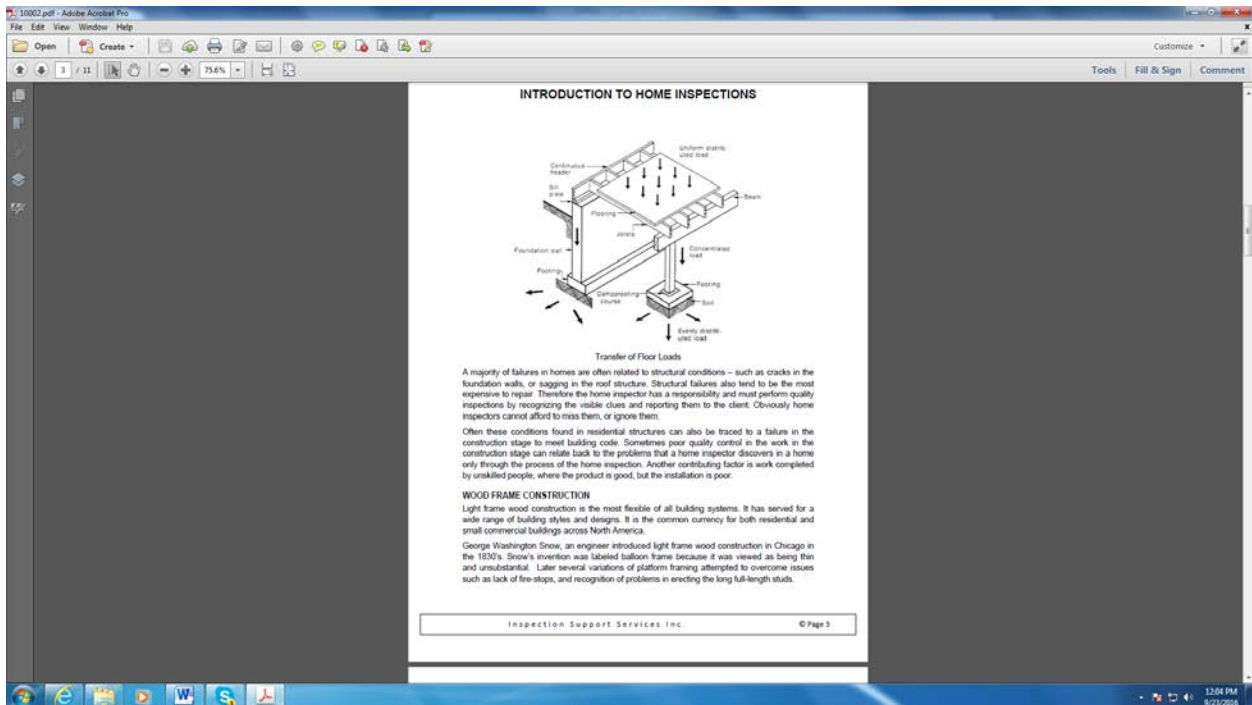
10002.pdf - Adobe Acrobat Pro
File Edit View Window Help
Open Create
Customize
3 / 11 75.6%
Tools Fill & Sign Comment

INTRODUCTION TO HOME INSPECTIONS

Uniform distributed load
Continuous header
Sill plate
Beam
Flooring
Joists
Foundation wall
Concentrated load
Footings
Footing
Dampproofing course
Soil
Evenly distributed load

Transfer of Floor Loads

A majority of failures in homes are often related to structural conditions – such as cracks in the foundation walls, or sagging in the roof structure. Structural failures also tend to be the most expensive to repair. Therefore the home inspector has a responsibility and must perform quality inspections by recognizing the visible clues and reporting them to the client. Obviously home inspectors cannot afford to miss them, or ignore them.

Often these conditions found in residential structures can also be traced to a failure in the construction stage to meet building code. Sometimes poor quality control in the work in the construction stage can relate back to the problems that a home inspector discovers in a home only through the process of the home inspection. Another contributing factor is work completed by unskilled people, where the product is good, but the installation is poor.

WOOD FRAME CONSTRUCTION

Light frame wood construction is the most flexible of all building systems. It has served for a wide range of building styles and designs. It is the common currency for both residential and small commercial buildings across North America.

George Washington Snow, an engineer introduced light frame wood construction in Chicago in the 1830's. Snow's invention was labeled balloon frame because it was viewed as being thin and unsubstantial. Later several variations of platform framing attempted to overcome issues such as lack of fire-stops, and recognition of problems in erecting the long full-length studs.

Inspection Support Services Inc. © Page 3

12:04 PM
8/23/2016